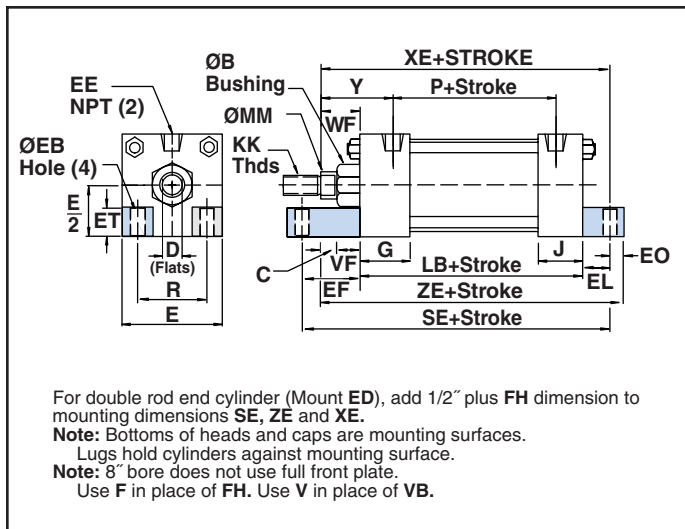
EE
NPT (2)

ØEB
Hole (4)

$\frac{E}{2}$

ET

D
(Flats)

R

E

ØB
Bushing

ØMM

KK
Thds

XE+STROKE

Y

P+Stroke

WF

G

J

C

VF

LB+Stroke

EO

EL

EF

ZE+Stroke

SE+Stroke

For double rod end cylinder (Mount **ED**), add 1/2˝ plus **FH** dimension to mounting dimensions **SE, ZE** and **XE.**
**Note:** Bottoms of heads and caps are mounting surfaces.
Lugs hold cylinders against mounting surface.
**Note:** 8˝ bore does not use full front plate.
Use **F** in place of **FH.** Use **V** in place of **VB.**